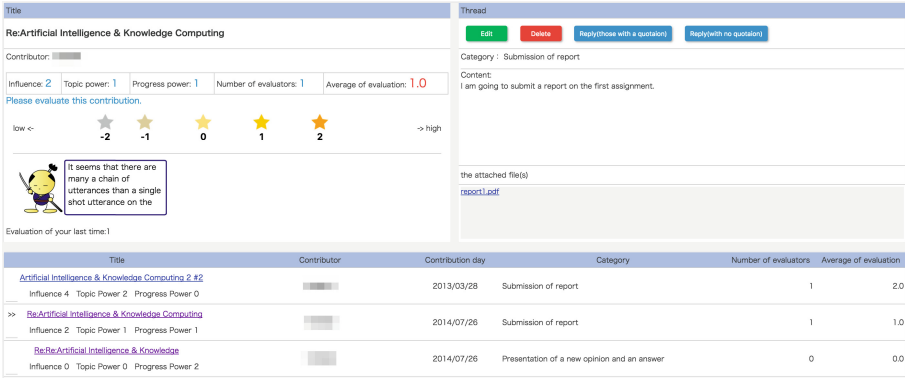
Title

Re:Artificial Intelligence & Knowledge Computing

Contributor: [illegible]

Influence: 2 | Topic power: 1 | Progress power: 1 | Number of evaluators: 1 | Average of evaluation: 1.0

Please evaluate this contribution.

low <- -2 -1 0 1 2 -> high

It seems that there are many a chain of utterances than a single shot utterance on the

Evaluation of your last time:1

Thread

Edit Delete Reply(those with a quotaion) Reply(with no quotaion)

Category : Submission of report

Content:
I am going to submit a report on the first assignment.

the attached file(s)

report1.pdf

| Title | Contributor | Contribution day | Category | Number of evaluators | Average of evaluation |
|---|---|---|---|---|---|
| Artificial Intelligence & Knowledge Computing 2 #2 Influence 4 Topic Power 2 Progress Power 0 | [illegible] | 2013/03/28 | Submission of report | 1 | 2.0 |
| >> Re:Artificial Intelligence & Knowledge Computing Influence 2 Topic Power 1 Progress Power 1 | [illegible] | 2014/07/26 | Submission of report | 1 | 1.0 |
| Re:Re:Artificial Intelligence & Knowledge Influence 0 Topic Power 0 Progress Power 2 | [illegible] | 2014/07/26 | Presentation of a new opinion and an answer | 0 | 0.0 |